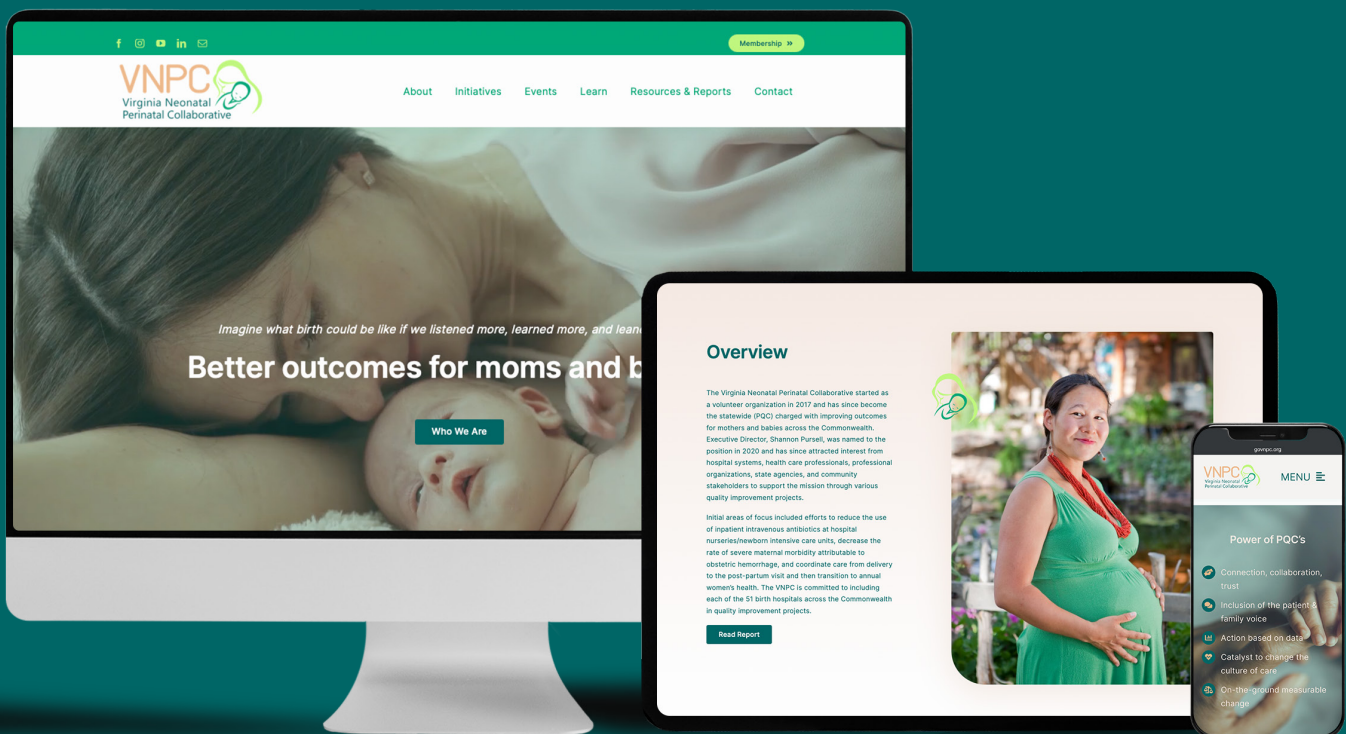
Membership »

VNPC
Virginia Neonatal Perinatal Collaborative

About Initiatives Events Learn Resources & Reports Contact

Imagine what birth could be like if we listened more, learned more, and lea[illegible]

Better outcomes for moms and b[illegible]

Who We Are

Overview

The Virginia Neonatal Perinatal Collaborative started as a volunteer organization in 2017 and has since become the statewide (PQC) charged with improving outcomes for mothers and babies across the Commonwealth. Executive Director, Shannon Pursell, was named to the position in 2020 and has since attracted interest from hospital systems, health care professionals, professional organizations, state agencies, and community stakeholders to support the mission through various quality improvement projects.

Initial areas of focus included efforts to reduce the use of inpatient intravenous antibiotics at hospital nurseries/newborn intensive care units, decrease the rate of severe maternal morbidity attributable to obstetric hemorrhage, and coordinate care from delivery to the post-partum visit and then transition to annual women's health. The VNPC is committed to including each of the 51 birth hospitals across the Commonwealth in quality improvement projects.

Read Report

govnpc.org

VNPC
Virginia Neonatal Perinatal Collaborative

MENU

Power of PQC's

Connection, collaboration, trust

Inclusion of the patient & family voice

Action based on data

Catalyst to change the culture of care

On-the-ground measurable change